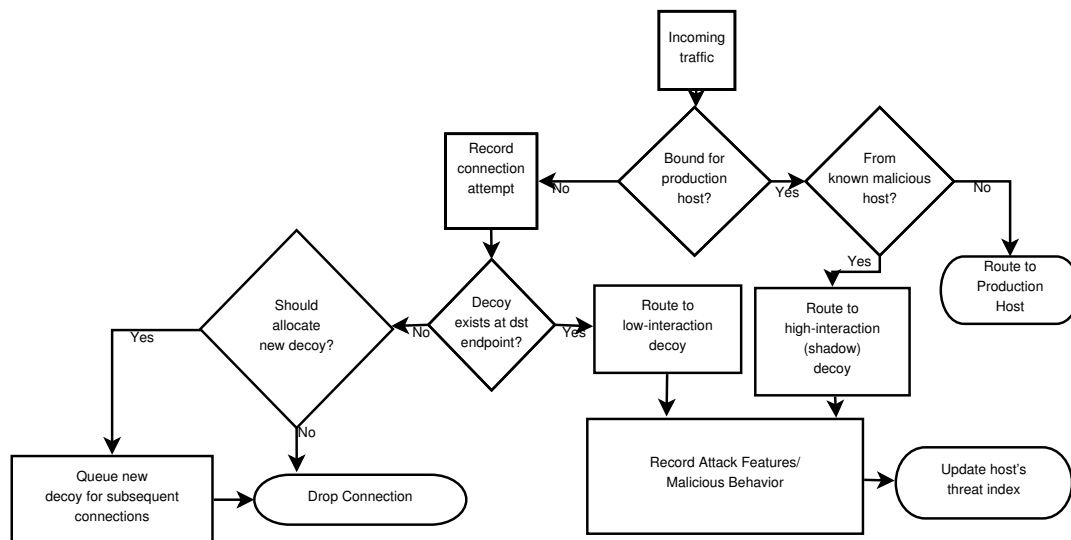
Incoming traffic

Record connection attempt

No

Bound for production host?

Yes

From known malicious host?

No

Yes

Route to Production Host

Should allocate new decoy?

No

Decoy exists at dst endpoint?

Yes

Route to low-interaction decoy

Route to high-interaction (shadow) decoy

Yes

No

Queue new decoy for subsequent connections

Drop Connection

Record Attack Features/ Malicious Behavior

Update host's threat index